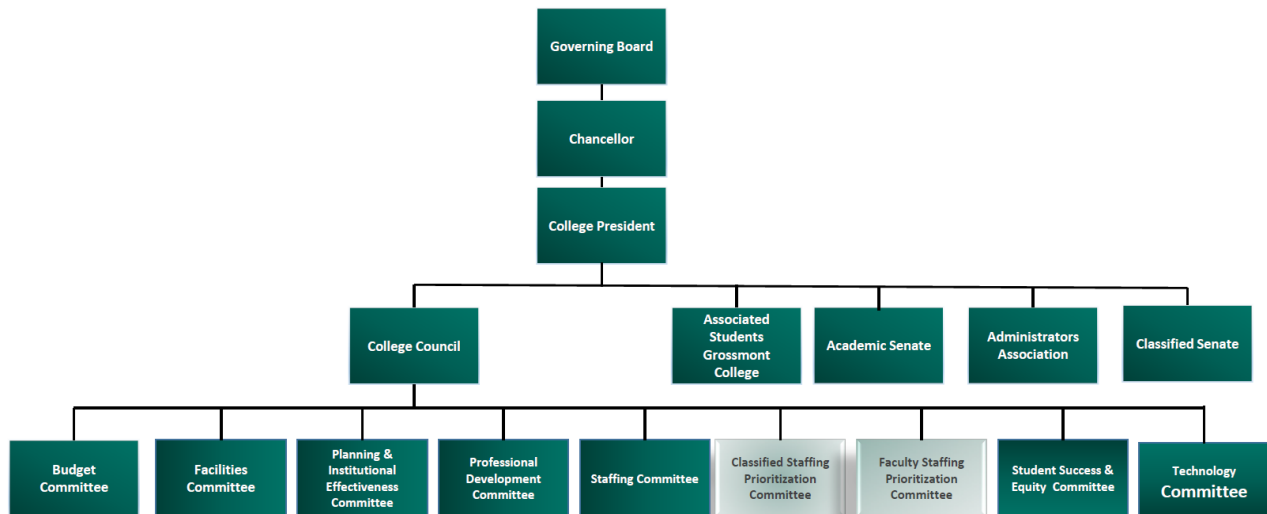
Governing Board

Chancellor

College President

College Council

Associated Students Grossmont College

Academic Senate

Administrators Association

Classified Senate

Budget Committee

Facilities Committee

Planning & Institutional Effectiveness Committee

Professional Development Committee

Staffing Committee

Classified Staffing Prioritization Committee

Faculty Staffing Prioritization Committee

Student Success & Equity Committee

Technology Committee